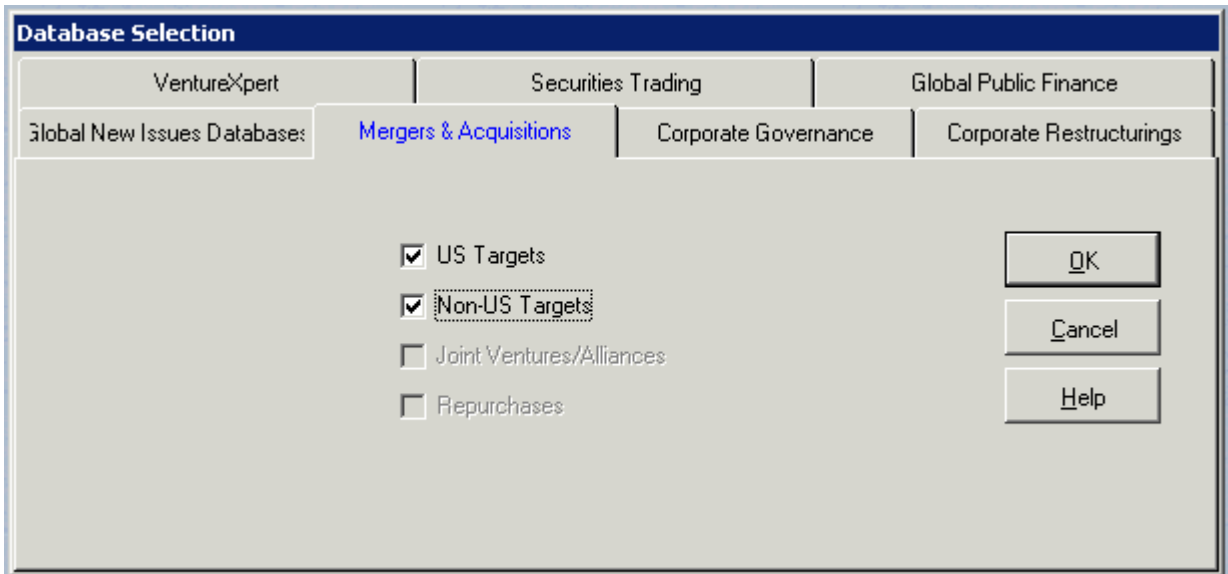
Database Selection

VentureXpert
Securities Trading
Global Public Finance
Global New Issues Databases
Mergers & Acquisitions
Corporate Governance
Corporate Restructurings

US Targets
Non-US Targets
Joint Ventures/Alliances
Repurchases

OK
Cancel
Help